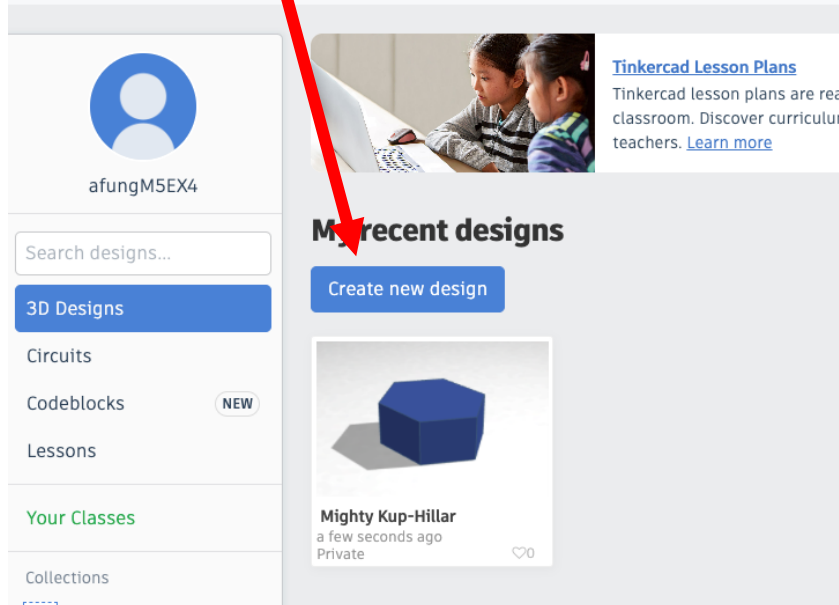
afungM5EX4

Search designs...

3D Designs

Circuits

Codeblocks NEW

Lessons

Your Classes

Collections

Tinkercad Lesson Plans

Tinkercad lesson plans are rea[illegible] classroom. Discover curriculu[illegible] teachers. Learn more

My recent designs

Create new design

Mighty Kup-Hillar
a few seconds ago
Private 0